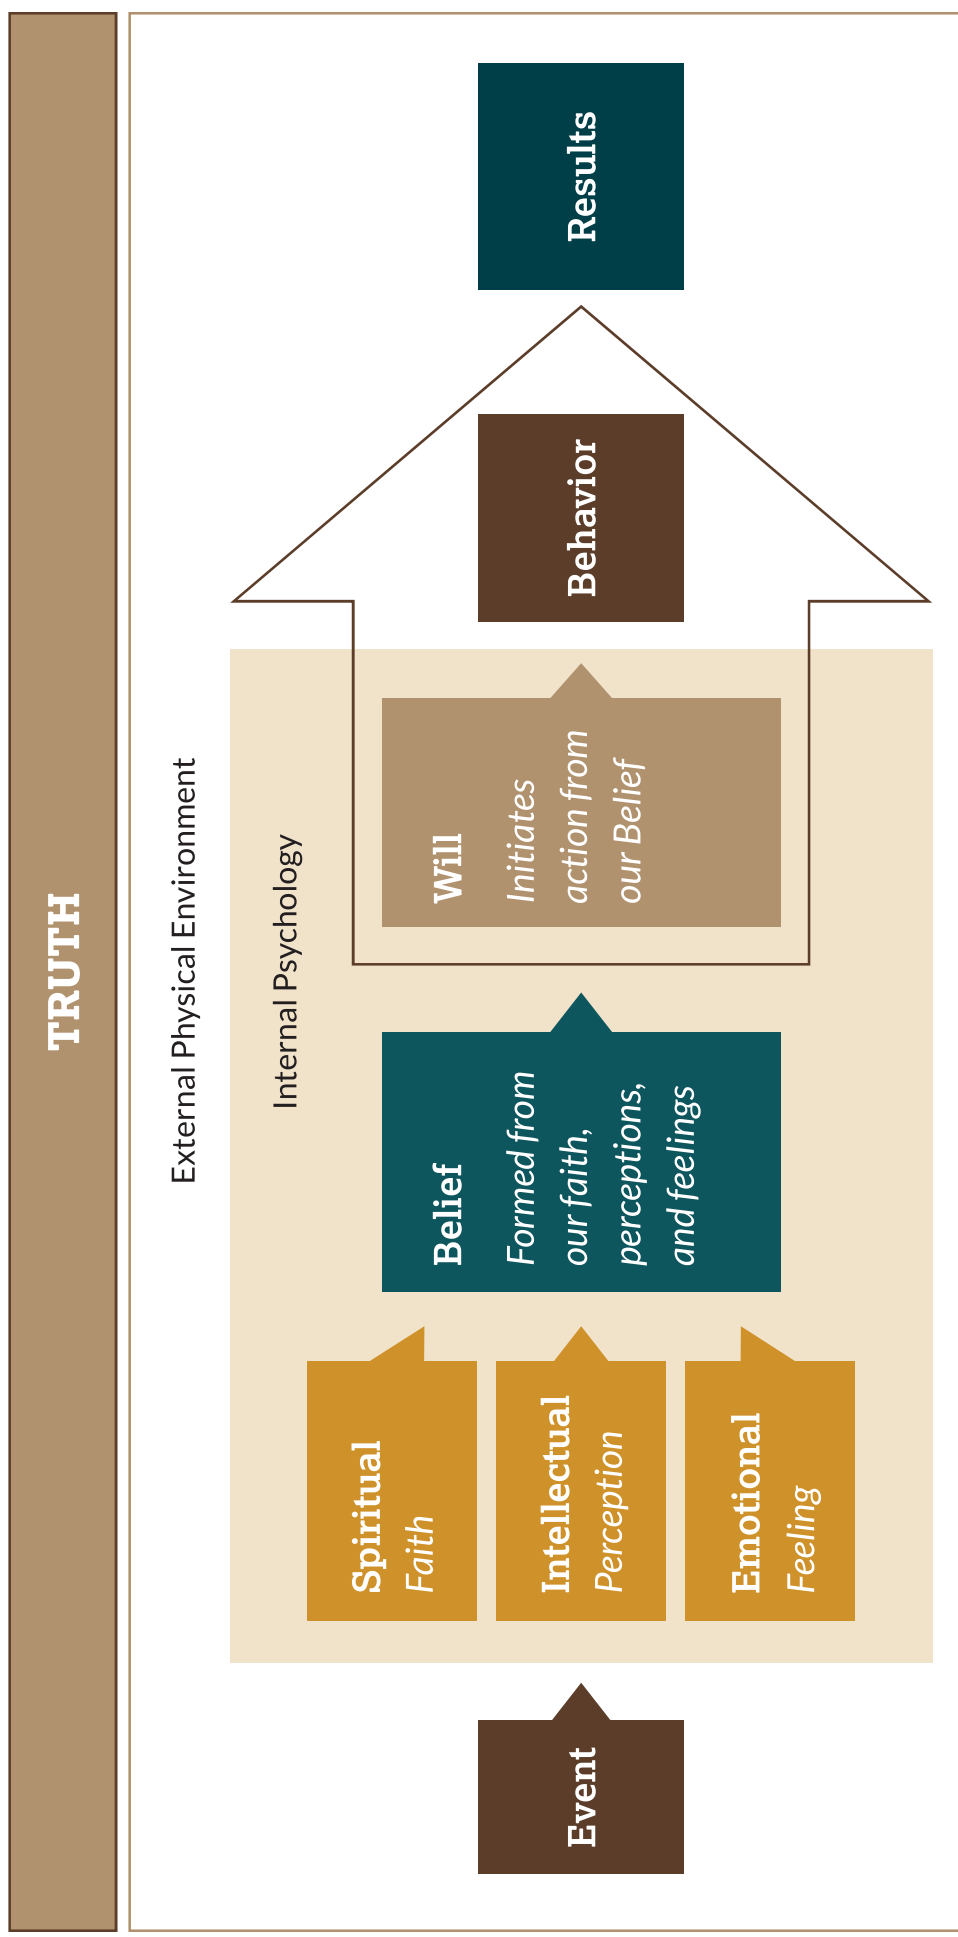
TRUTH

External Physical Environment

Internal Psychology

Event

Spiritual
Faith

Intellectual
Perception

Emotional
Feeling

Belief
Formed from our faith, perceptions, and feelings

Will
Initiates action from our Belief

Behavior

Results